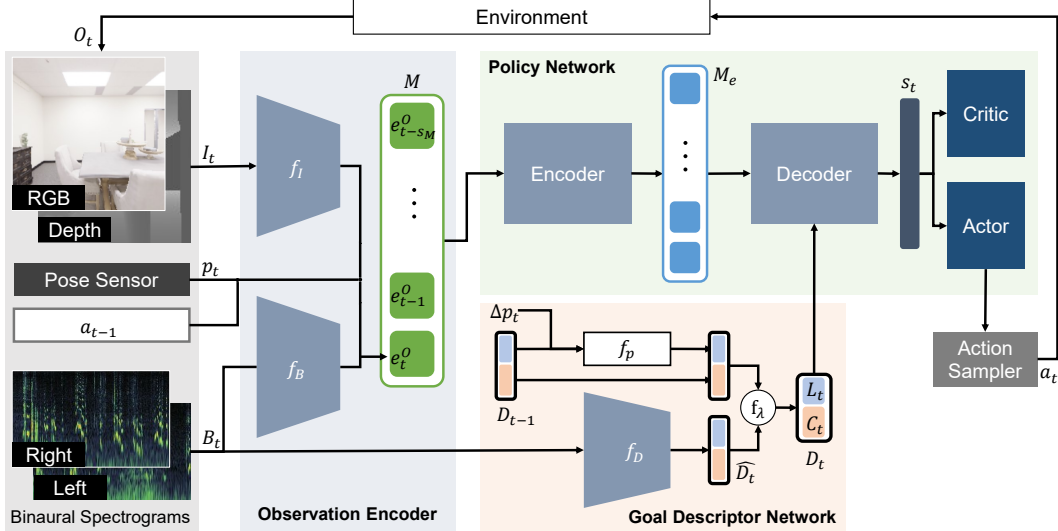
Environment

$O_t$

RGB

Depth

$I_t$

Pose Sensor

$p_t$

$a_{t-1}$

Right

Left

Binaural Spectrograms

$B_t$

$f_I$

$f_B$

$M$

$e^O_{t-s_M}$

$e^O_{t-1}$

$e^O_t$

Observation Encoder

Policy Network

Encoder

$M_e$

Decoder

$s_t$

Critic

Actor

Action Sampler

$a_t$

$\Delta p_t$

$f_p$

$D_{t-1}$

$f_D$

$f_\lambda$

$L_t$

$C_t$

$D_t$

$\widehat{D_t}$

Goal Descriptor Network